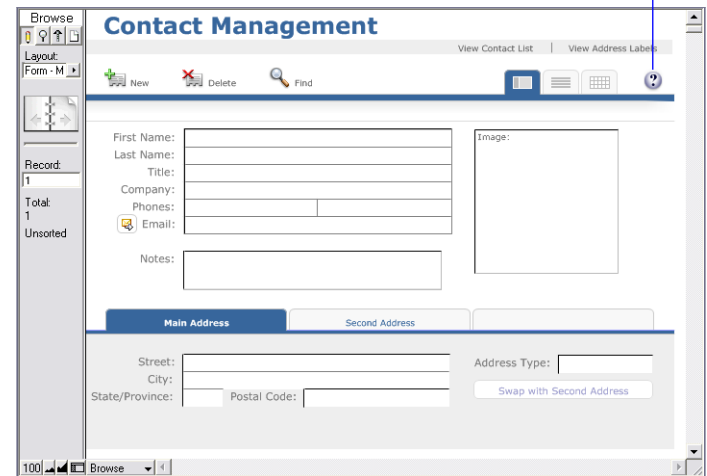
Browse

Layout:
Form - M

Record:
1
Total:
1
Unsorted

Contact Management

View Contact List | View Address Labels

New Delete Find

?

First Name:
Last Name:
Title:
Company:
Phones:
Email:

Image:

Notes:

Main Address
Second Address

Street:
City:
State/Province:
Postal Code:

Address Type:

Swap with Second Address

100 Browse